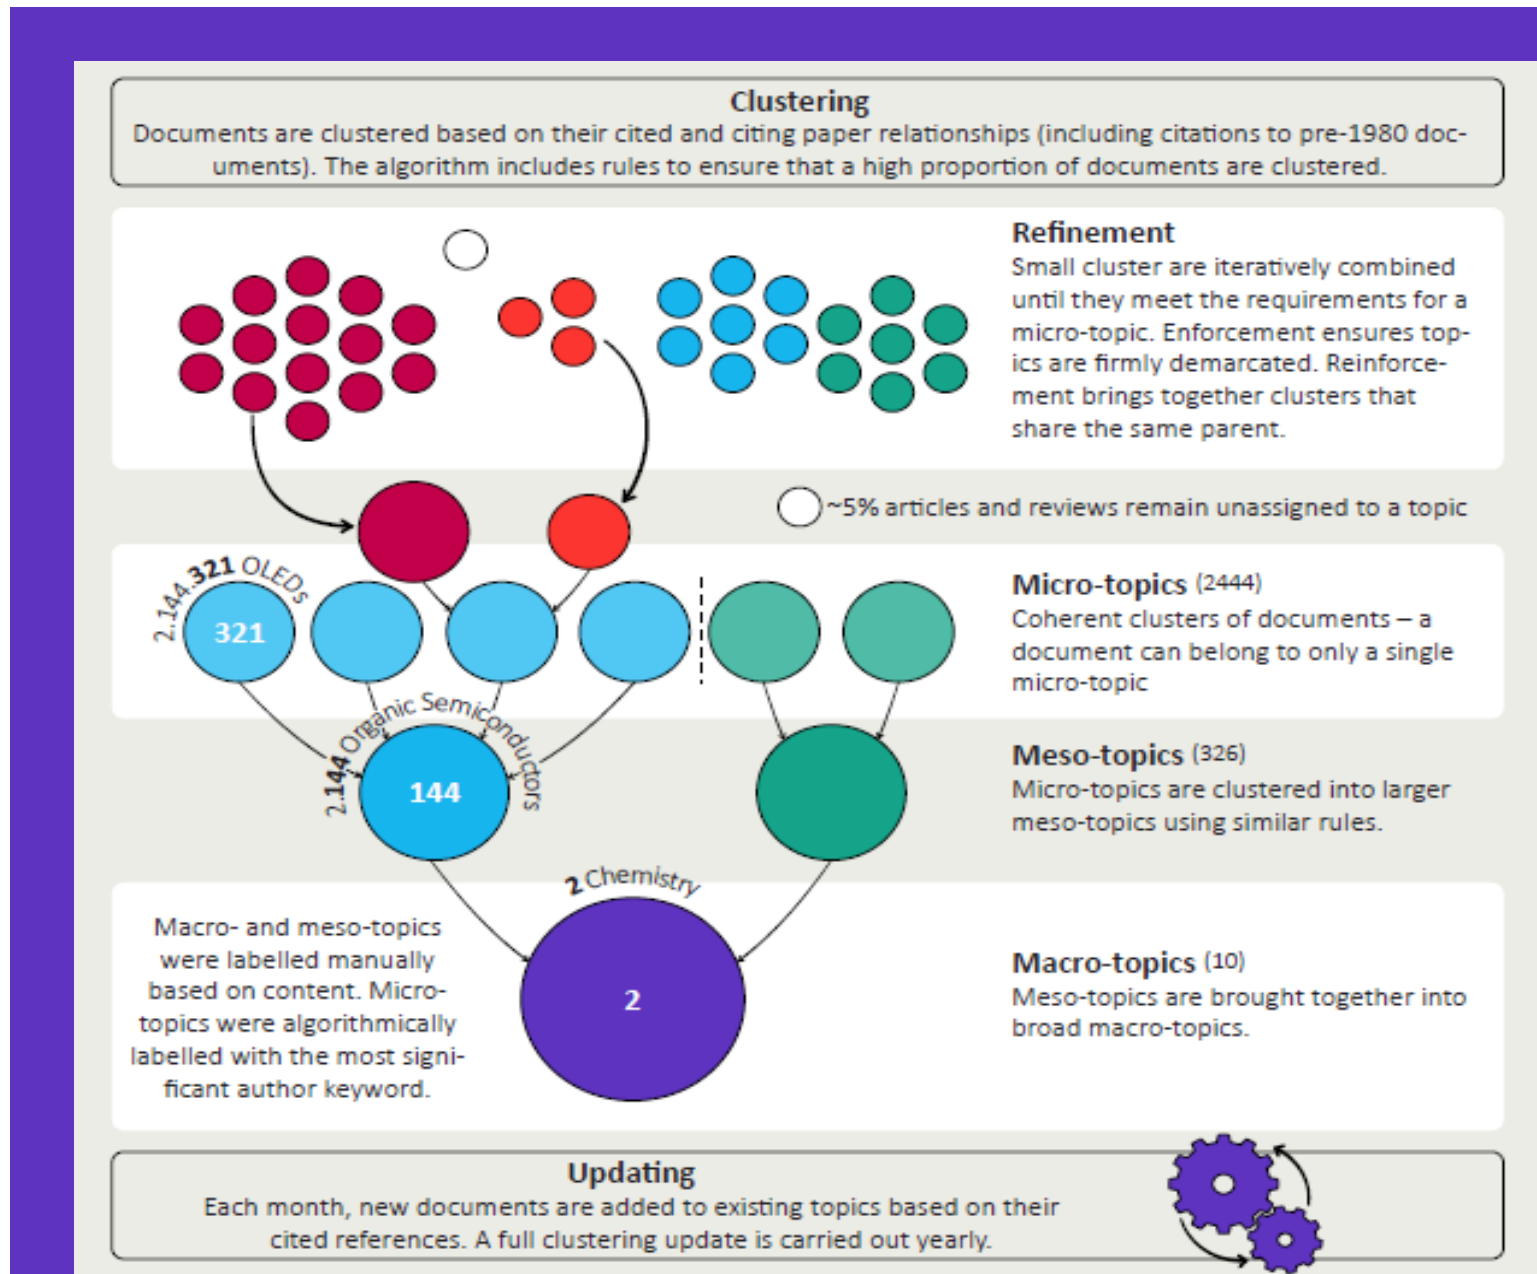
Clustering
Documents are clustered based on their cited and citing paper relationships (including citations to pre-1980 documents). The algorithm includes rules to ensure that a high proportion of documents are clustered.

Refinement
Small cluster are iteratively combined until they meet the requirements for a micro-topic. Enforcement ensures topics are firmly demarcated. Reinforcement brings together clusters that share the same parent.

~5% articles and reviews remain unassigned to a topic

2.144.321 OLEDs
321

Micro-topics (2444)
Coherent clusters of documents – a document can belong to only a single micro-topic

2.144 Organic Semiconductors
144

Meso-topics (326)
Micro-topics are clustered into larger meso-topics using similar rules.

2 Chemistry
2

Macro- and meso-topics were labelled manually based on content. Micro-topics were algorithmically labelled with the most significant author keyword.

Macro-topics (10)
Meso-topics are brought together into broad macro-topics.

Updating
Each month, new documents are added to existing topics based on their cited references. A full clustering update is carried out yearly.